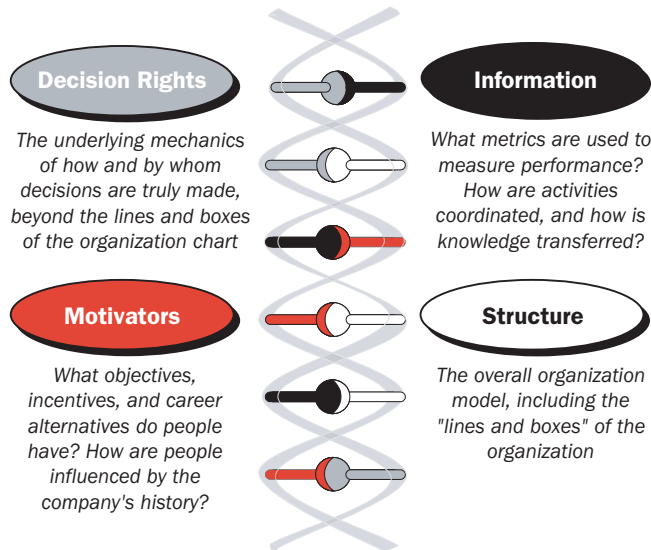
Decision Rights

The underlying mechanics of how and by whom decisions are truly made, beyond the lines and boxes of the organization chart

Information

What metrics are used to measure performance? How are activities coordinated, and how is knowledge transferred?

Motivators

What objectives, incentives, and career alternatives do people have? How are people influenced by the company's history?

Structure

The overall organization model, including the "lines and boxes" of the organization